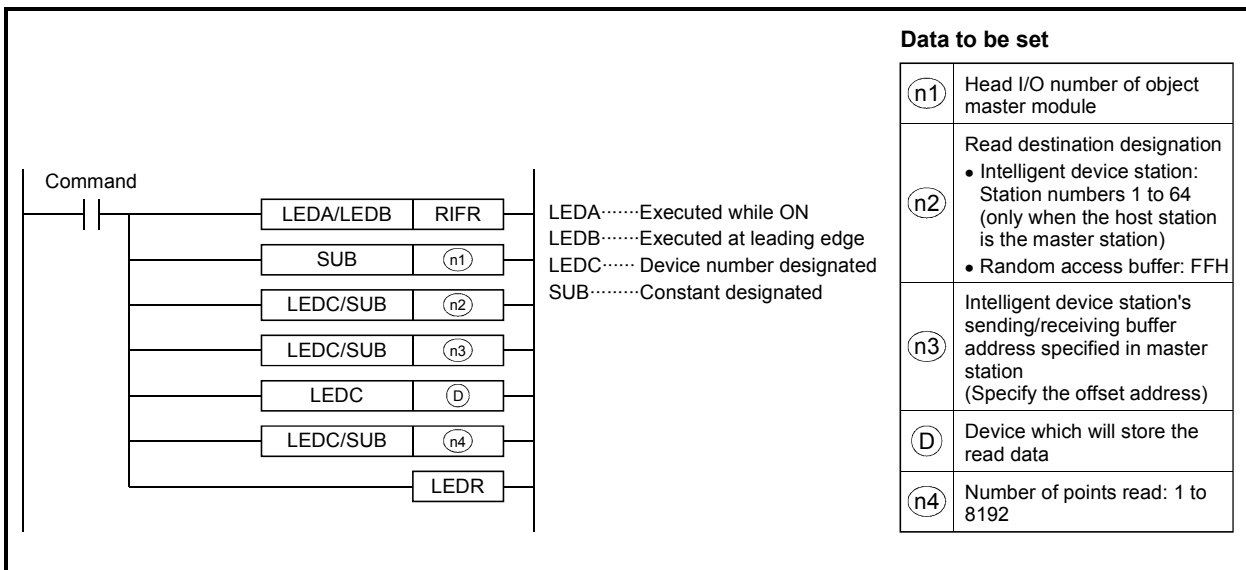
Command

| LEDA/LEDB | RIFR |
|---|---|
| SUB | n1 |
| LEDC/SUB | n2 |
| LEDC/SUB | n3 |
| LEDC | D |
| LEDC/SUB | n4 |
| | LEDR |

LEDA·······Executed while ON
LEDB·······Executed at leading edge
LEDC······ Device number designated
SUB·········Constant designated

Data to be set

| | |
|---|---|
| n1 | Head I/O number of object master module |
| n2 | Read destination designation • Intelligent device station: Station numbers 1 to 64 (only when the host station is the master station) • Random access buffer: FFH |
| n3 | Intelligent device station's sending/receiving buffer address specified in master station (Specify the offset address) |
| D | Device which will store the read data |
| n4 | Number of points read: 1 to 8192 |